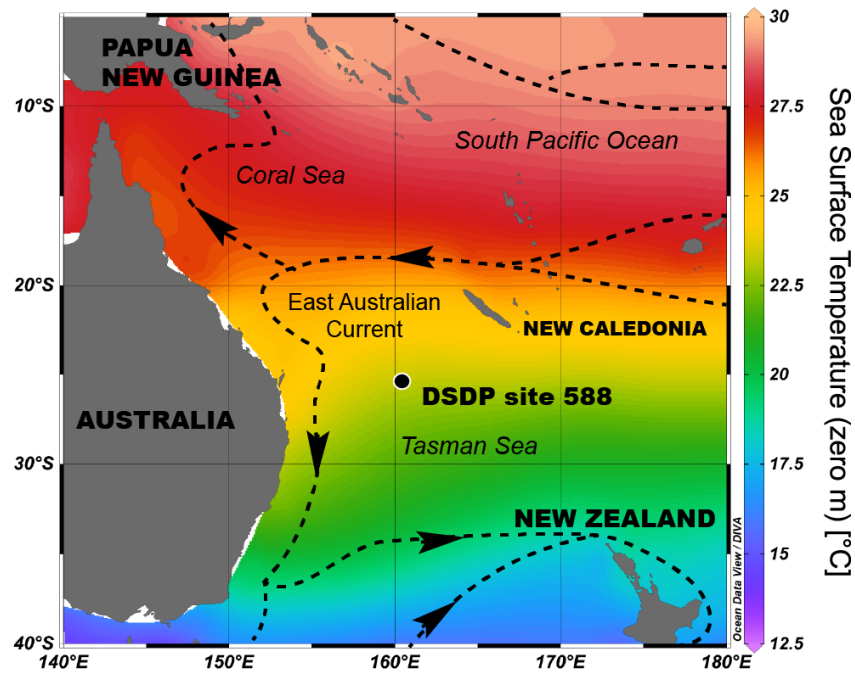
PAPUA NEW GUINEA

South Pacific Ocean

Coral Sea

East Australian Current

NEW CALEDONIA

DSDP site 588

AUSTRALIA

Tasman Sea

NEW ZEALAND

10°S
20°S
30°S
40°S

140°E 150°E 160°E 170°E 180°E

Ocean Data View / DIVA

30
27.5
25
22.5
20
17.5
15
12.5

Sea Surface Temperature (zero m) [°C]